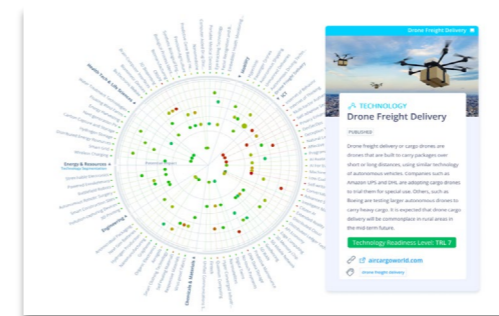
Drone Freight Delivery

TECHNOLOGY

Drone Freight Delivery

PUBLISHED

Drone freight delivery or cargo drones are drones that are built to carry packages over short or long distances, using similar technology of autonomous vehicles. Companies such as Amazon UPS and DHL are adopting cargo drones to trial them for special use. Others, such as Boeing are testing larger autonomous drones to carry heavy cargo. It is expected that drone cargo delivery will be commonplace in rural areas in the mid-term future.

Technology Readiness Level: TRL 7

aircargoworld.com

Drone Freight Delivery

Energy & Resources

Engineering

Chemicals & Materials

Mobility

ICT

Health Tech & Life Sciences